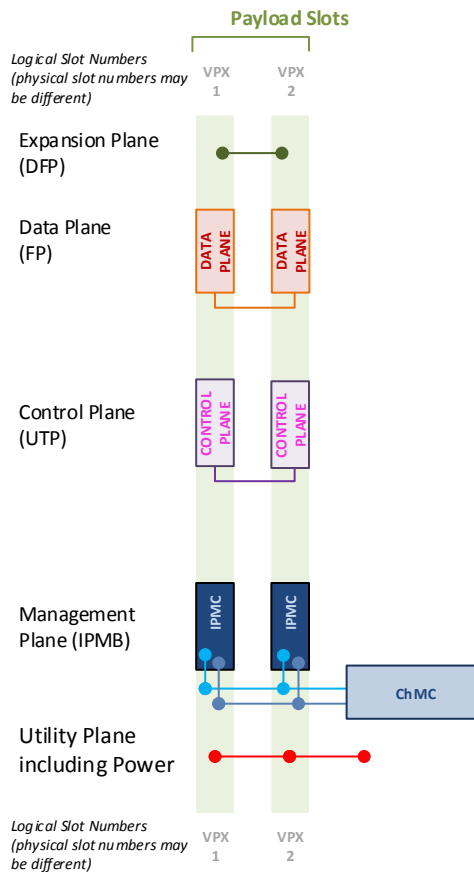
Payload Slots

Logical Slot Numbers (physical slot numbers may be different)

VPX 1

VPX 2

Expansion Plane (DFP)

Data Plane (FP)

DATA PLANE

DATA PLANE

Control Plane (UTP)

CONTROL PLANE

CONTROL PLANE

Management Plane (IPMB)

IPMC

IPMC

ChMC

Utility Plane including Power

Logical Slot Numbers (physical slot numbers may be different)

VPX 1

VPX 2